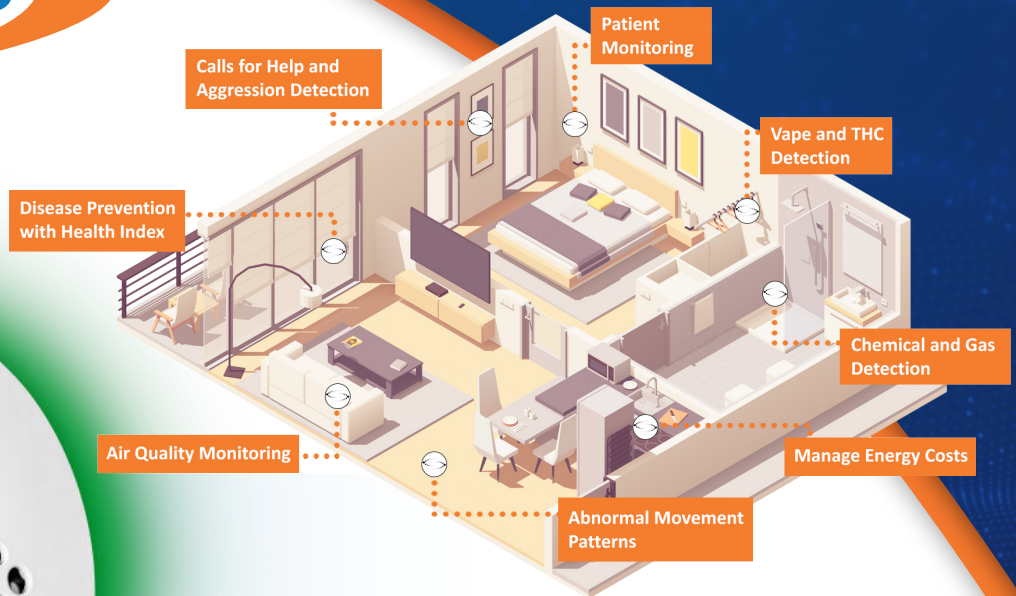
Patient Monitoring

Calls for Help and Aggression Detection

Vape and THC Detection

Disease Prevention with Health Index

Chemical and Gas Detection

Air Quality Monitoring

Manage Energy Costs

Abnormal Movement Patterns